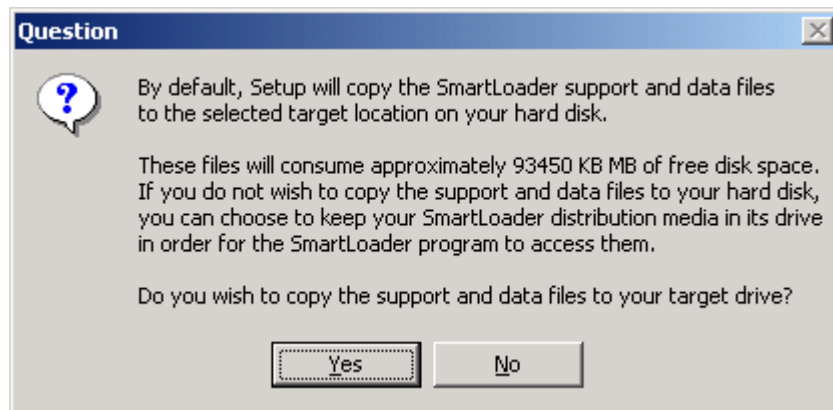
Question

By default, Setup will copy the SmartLoader support and data files to the selected target location on your hard disk.

These files will consume approximately 93450 KB MB of free disk space. If you do not wish to copy the support and data files to your hard disk, you can choose to keep your SmartLoader distribution media in its drive in order for the SmartLoader program to access them.

Do you wish to copy the support and data files to your target drive?

Yes

No